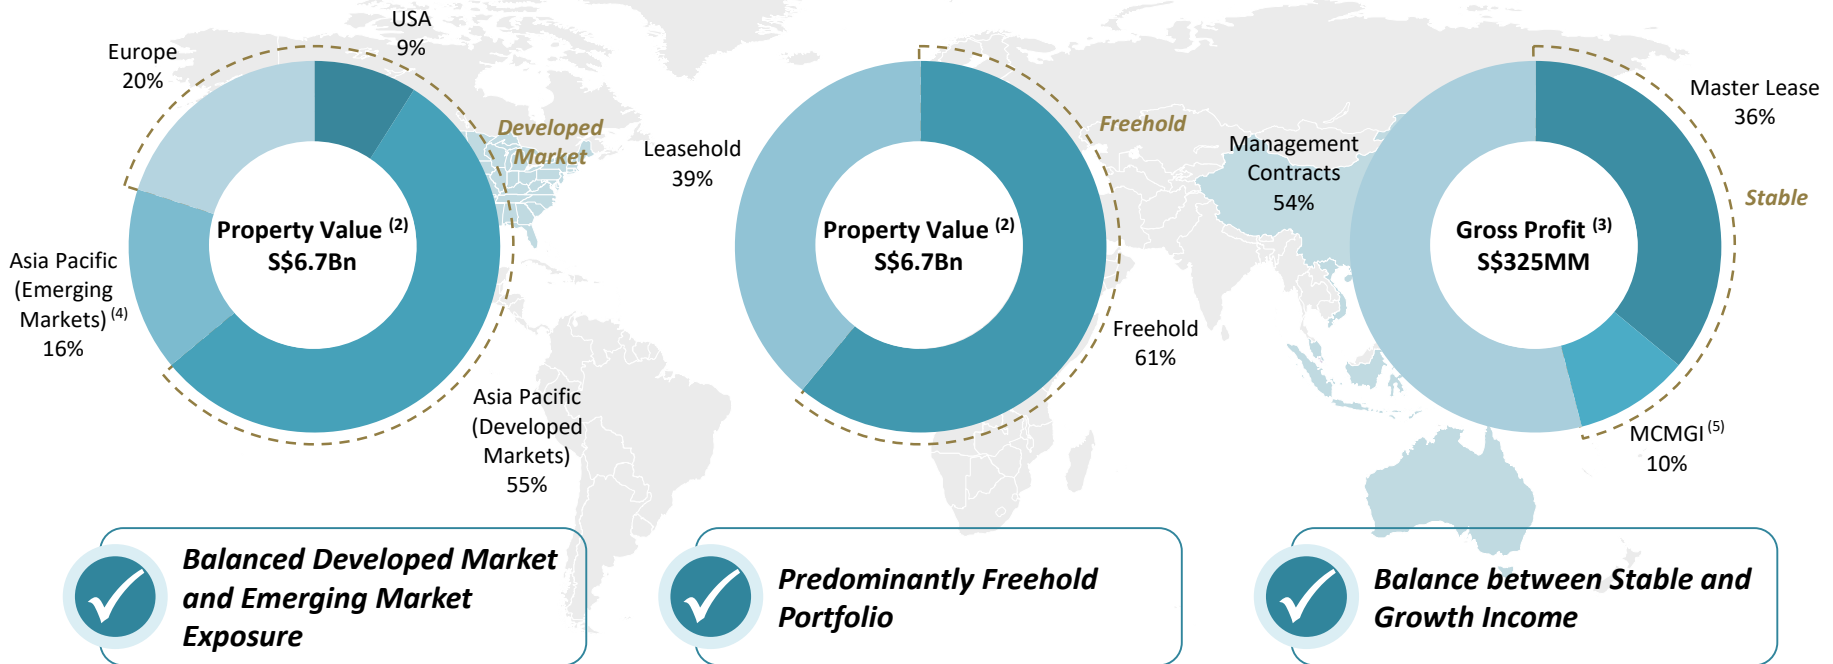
Europe
20%

USA
9%

Developed Market

Property Value $^{(2)}$
S$6.7Bn

Asia Pacific (Emerging Markets) $^{(4)}$
16%

Asia Pacific (Developed Markets)
55%

Leasehold
39%

Freehold

Property Value $^{(2)}$
S$6.7Bn

Freehold
61%

Management Contracts
54%

Master Lease
36%

Stable

Gross Profit $^{(3)}$
S$325MM

MCMGI $^{(5)}$
10%

Balanced Developed Market and Emerging Market Exposure

Predominantly Freehold Portfolio

Balance between Stable and Growth Income